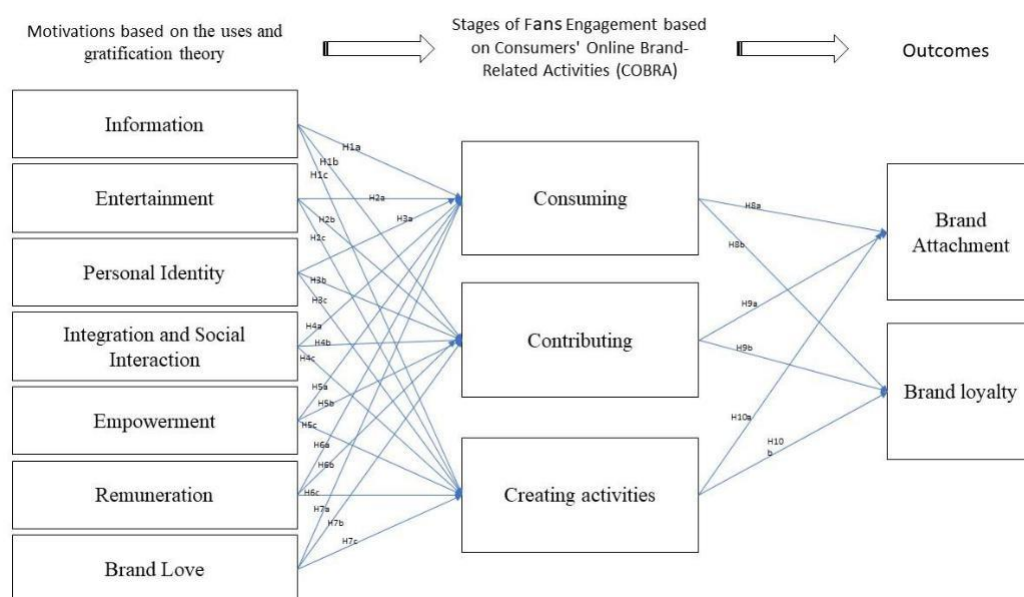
Motivations based on the uses and gratification theory

Stages of Fans Engagement based on Consumers' Online Brand-Related Activities (COBRA)

Outcomes

Information

Entertainment

Personal Identity

Integration and Social Interaction

Empowerment

Remuneration

Brand Love

H1a
H1b
H1c
H2a
H3a
H2b
H2c
H3b
H3c
H4a
H4b
H4c
H5a
H5b
H5c
H6a
H6b
H6c
H7a
H7b
H7c

Consuming

Contributing

Creating activities

H8a
H8b
H9a
H9b
H10a
H10
b

Brand Attachment

Brand loyalty